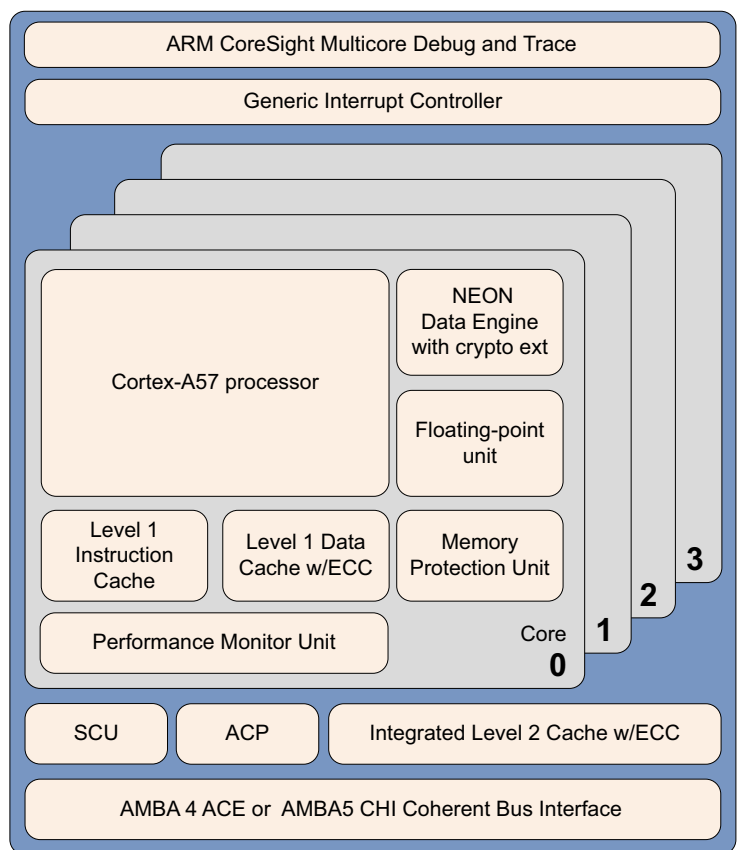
ARM CoreSight Multicore Debug and Trace

Generic Interrupt Controller

Cortex-A57 processor

NEON Data Engine with crypto ext

Floating-point unit

Level 1 Instruction Cache

Level 1 Data Cache w/ECC

Memory Protection Unit

Performance Monitor Unit

Core 0

1

2

3

SCU

ACP

Integrated Level 2 Cache w/ECC

AMBA 4 ACE or AMBA5 CHI Coherent Bus Interface